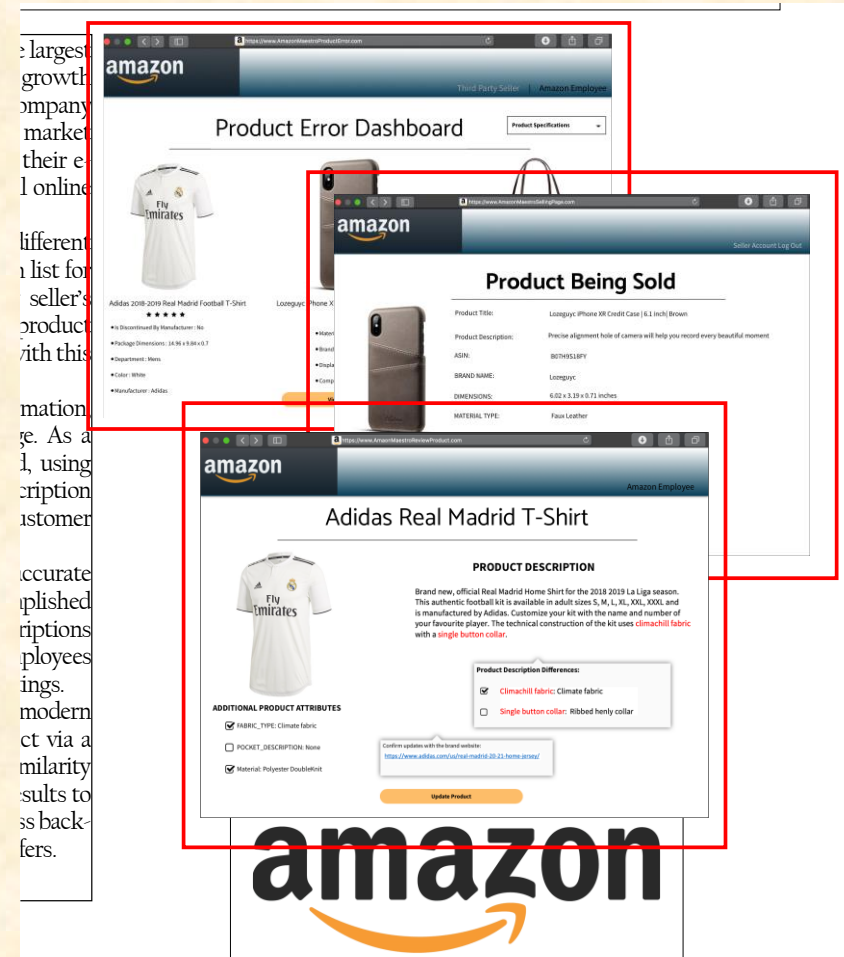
e largest
growth
ompany
market
their e-
l online

lifferent
n list for
seller's
product
with this

mation,
ge. As a
d, using
cription
ustomer

ccurate
nplished
riptions
nployees
ings.
modern
ct via a
milarity
esults to
ss back-
fers.

https://www.AmazonMaestroProductError.com

amazon

Third Party Seller | Amazon Employee

Product Error Dashboard

Product Specifications

Fly Emirates

Adidas 2018-2019 Real Madrid Football T-Shirt

★★★★★

• Is Discontinued By Manufacturer : No

• Package Dimensions : 14.96 x 9.84 x 0.7

• Department : Mens

• Color : White

• Manufacturer : Adidas

Lozeguyc iPhone X

https://www.AmazonMaestroSellingPage.com

amazon

Seller Account Log Out

Product Being Sold

| | |
|---|---|
| Product Title: | Lozeguyc iPhone XR Credit Case \| 6.1 inch\| Brown |
| Product Description: | Precise alignment hole of camera will help you record every beautiful moment |
| ASIN: | B07H9518FY |
| BRAND NAME: | Lozeguyc |
| DIMENSIONS: | 6.02 x 3.19 x 0.71 inches |
| MATERIAL TYPE: | Faux Leather |

https://www.AmazonMaestroReviewProduct.com

amazon

Amazon Employee

Adidas Real Madrid T-Shirt

Fly Emirates

PRODUCT DESCRIPTION

Brand new, official Real Madrid Home Shirt for the 2018 2019 La Liga season. This authentic football kit is available in adult sizes S, M, L, XL, XXL, XXXL and is manufactured by Adidas. Customize your kit with the name and number of your favourite player. The technical construction of the kit uses climachill fabric with a single button collar.

Product Description Differences:

☑ Climachill fabric: Climate fabric

☐ Single button collar: Ribbed henly collar

ADDITIONAL PRODUCT ATTRIBUTES

☑ FABRIC_TYPE: Climate fabric

☐ POCKET_DESCRIPTION: None

☑ Material: Polyester DoubleKnit

Confirm updates with the brand website:
https://www.adidas.com/us/real-madrid-20-21-home-jersey/

Update Product

amazon